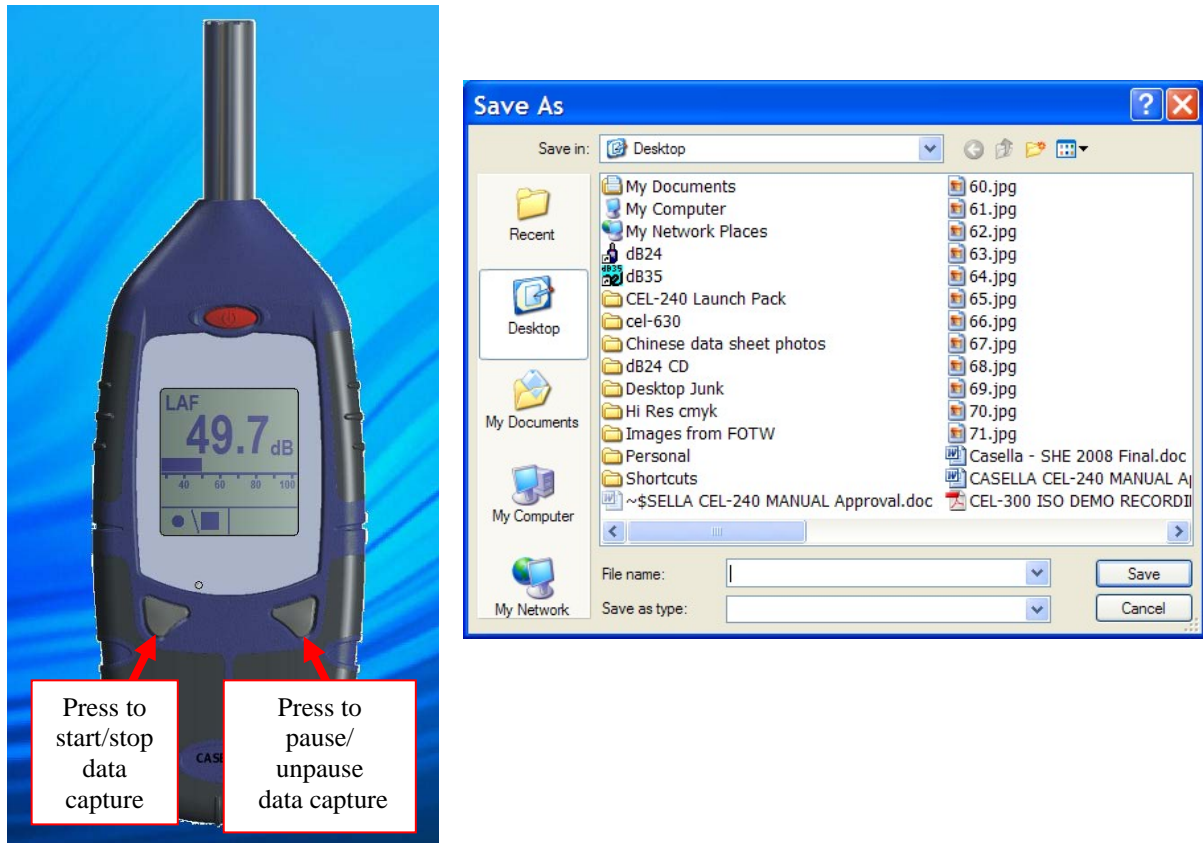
LAF
49.7 dB
40 60 80 100

CASE

Press to start/stop data capture

Press to pause/ unpause data capture

Save As

Save in: Desktop

Recent
Desktop
My Documents
My Computer
My Network

My Documents
My Computer
My Network Places
dB24
dB35
CEL-240 Launch Pack
cel-630
Chinese data sheet photos
dB24 CD
Desktop Junk
Hi Res cmyk
Images from FOTW
Personal
Shortcuts
~$SELLA CEL-240 MANUAL Approval.doc

60.jpg
61.jpg
62.jpg
63.jpg
64.jpg
65.jpg
66.jpg
67.jpg
68.jpg
69.jpg
70.jpg
71.jpg
Casella - SHE 2008 Final.doc
CASELLA CEL-240 MANUAL A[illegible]
CEL-300 ISO DEMO RECORDI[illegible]

File name:
Save as type:
Save
Cancel